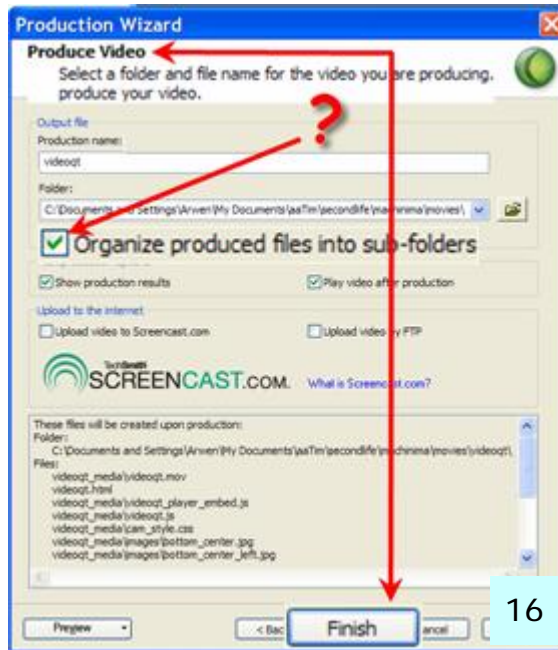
Production Wizard

Produce Video

Select a folder and file name for the video you are producing. produce your video.

Output file

Production name:

videoqt

Folder:

C:\Documents and Settings\Arwen\My Documents\aaTim\secondlife\machinima\movies\

Organize produced files into sub-folders

Show production results

Play video after production

Upload to the internet

Upload video to Screencast.com

Upload video by FTP

TechSmith SCREENCAST.COM

What is Screencast.com?

These files will be created upon production:
Folder:
C:\Documents and Settings\Arwen\My Documents\aaTim\secondlife\machinima\movies\videoqt\
Files:
videoqt_media\videoqt.mov
videoqt.html
videoqt_media\videoqt_player_embed.js
videoqt_media\videoqt.js
videoqt_media\cam_style.css
videoqt_media\images\bottom_center.jpg
videoqt_media\images\bottom_center_left.jpg

Preview

< Back

Finish

Cancel

16